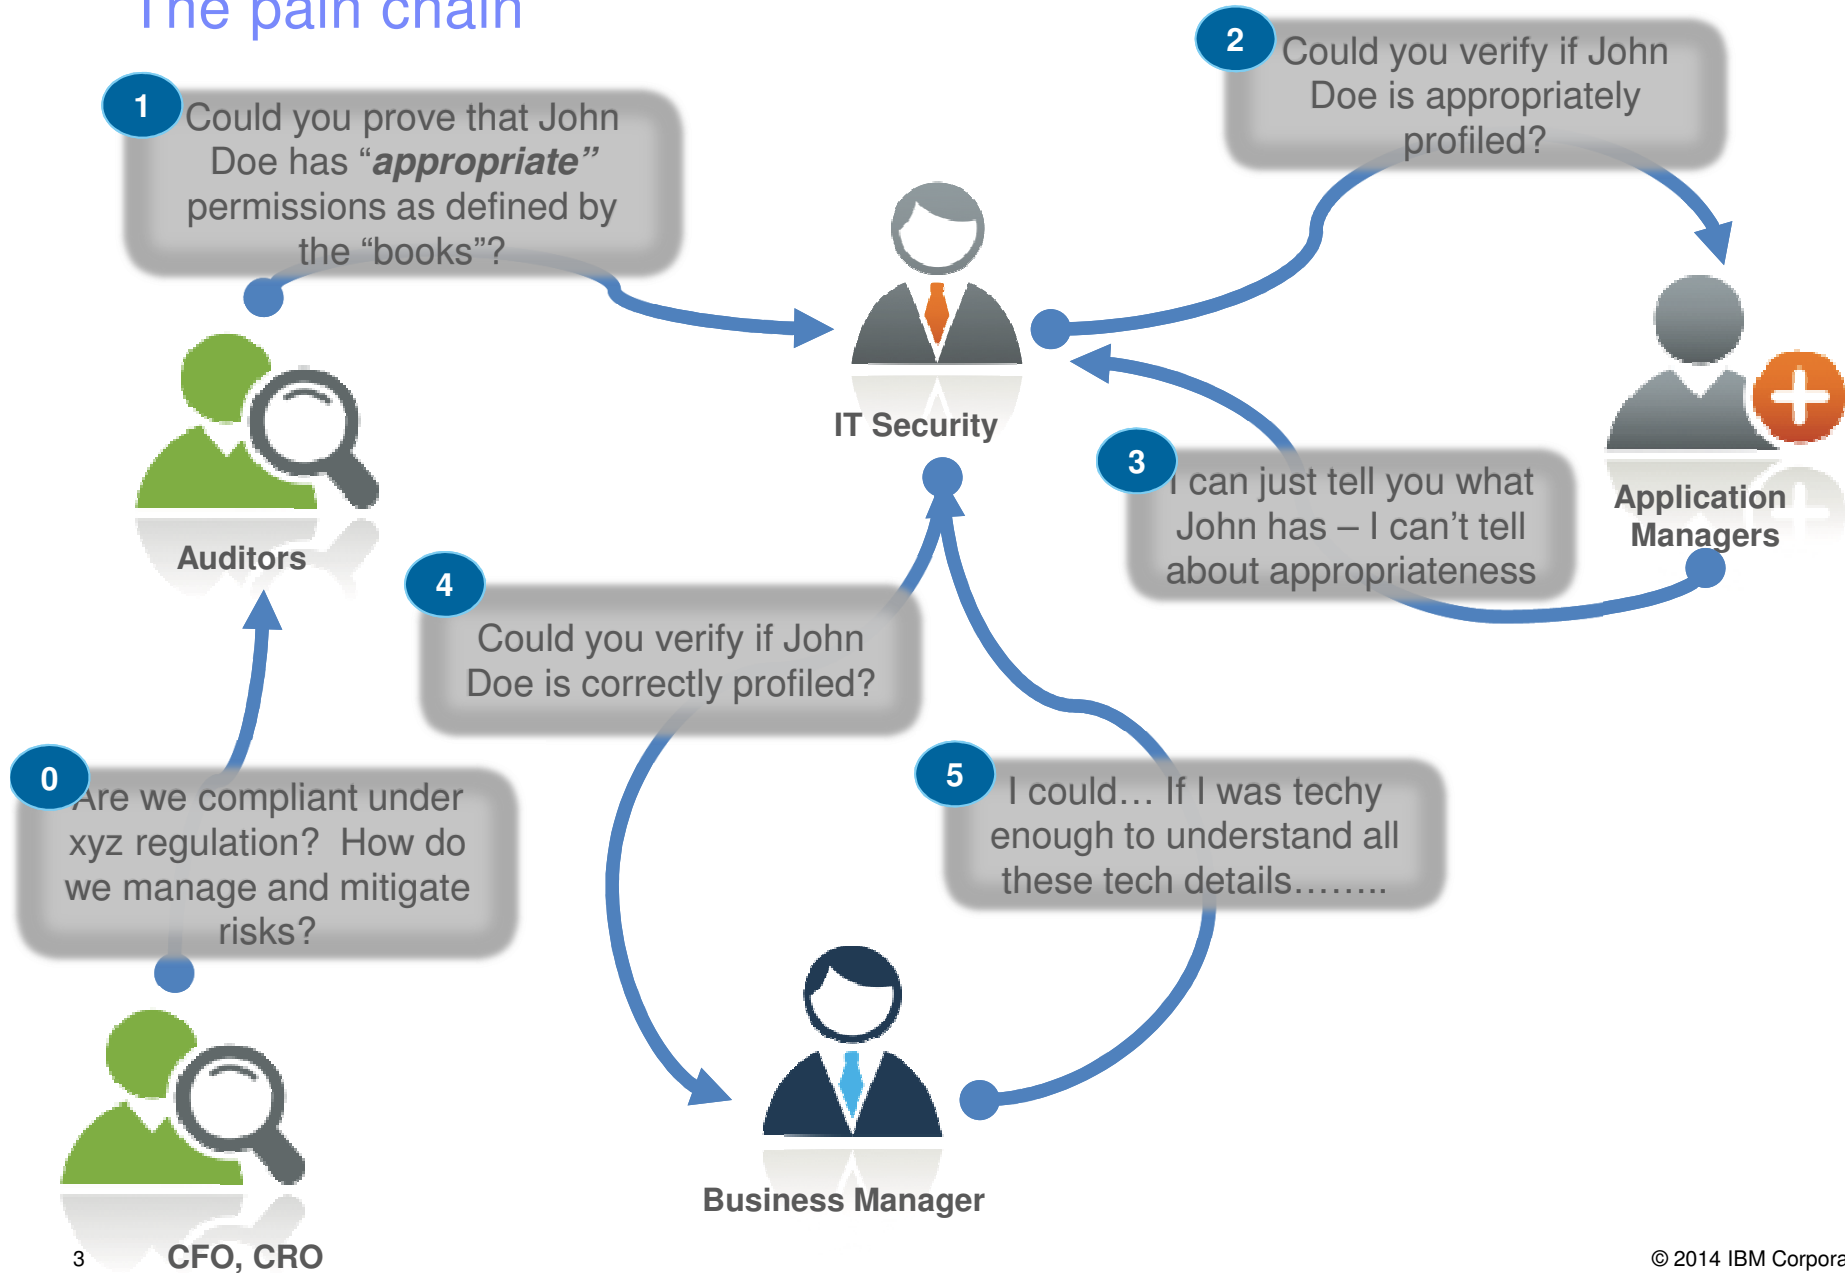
The pain chain

1 Could you prove that John Doe has "*appropriate*" permissions as defined by the "books"?

2 Could you verify if John Doe is appropriately profiled?

IT Security

Auditors

3 I can just tell you what John has – I can't tell about appropriateness

Application Managers

4 Could you verify if John Doe is correctly profiled?

0 Are we compliant under xyz regulation? How do we manage and mitigate risks?

5 I could… If I was techy enough to understand all these tech details……..

Business Manager

3 CFO, CRO

© 2014 IBM Corpora